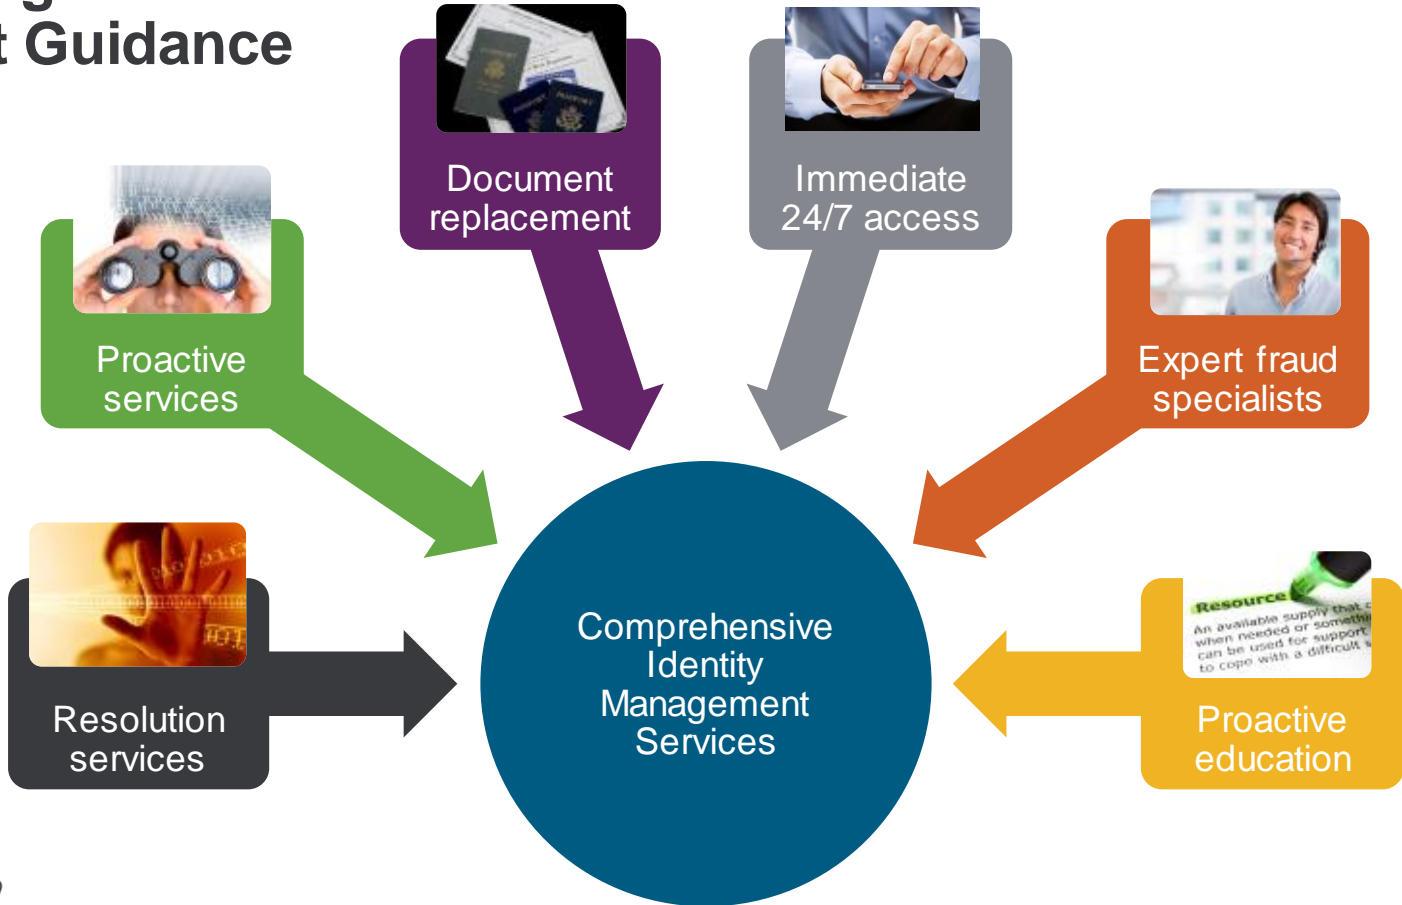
t Guidance

Document replacement

Immediate 24/7 access

Proactive services

Expert fraud specialists

Comprehensive Identity Management Services

Resource
An available supply that c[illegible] when needed or somethi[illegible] can be used for support to cope with a difficult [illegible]

Resolution services

Proactive education